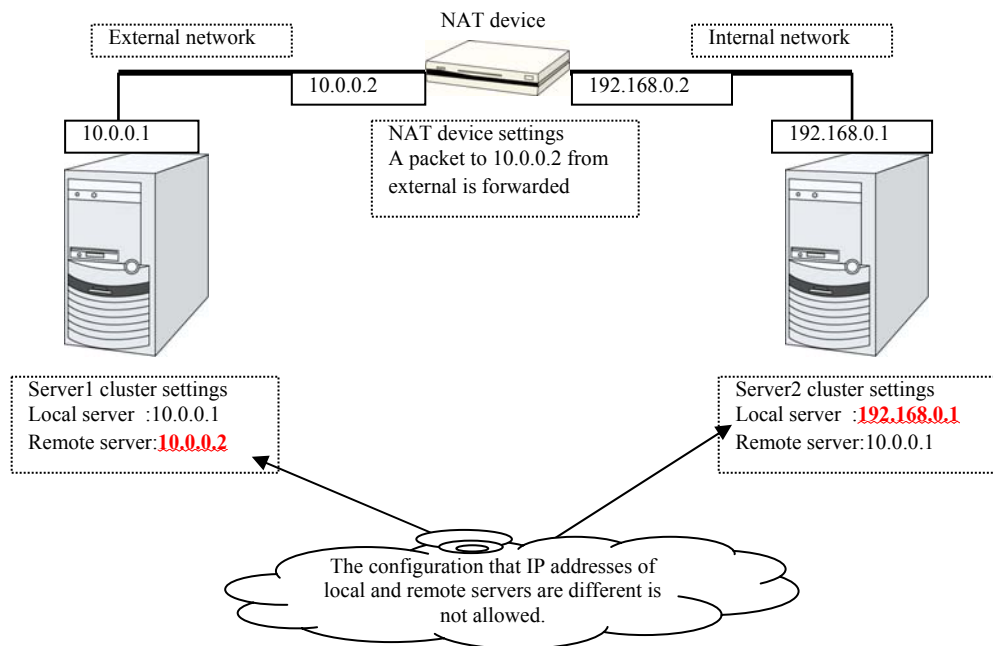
NAT device

External network

Internal network

10.0.0.2

192.168.0.2

10.0.0.1

192.168.0.1

NAT device settings
A packet to 10.0.0.2 from external is forwarded

Server1 cluster settings
Local server :10.0.0.1
Remote server:10.0.0.2

Server2 cluster settings
Local server :192.168.0.1
Remote server:10.0.0.1

The configuration that IP addresses of local and remote servers are different is not allowed.